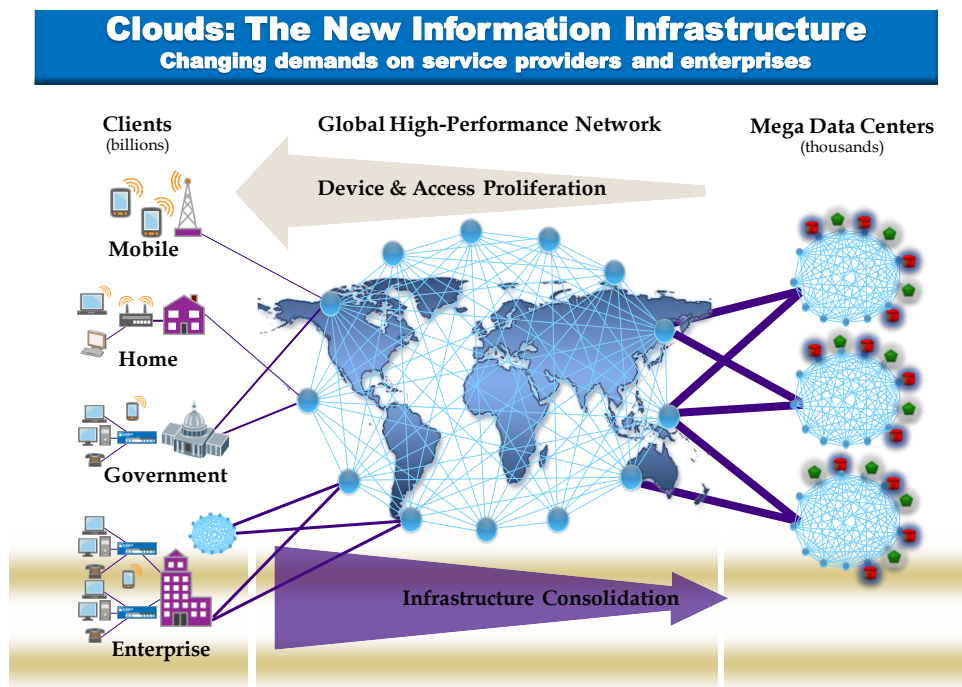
Clouds: The New Information Infrastructure
Changing demands on service providers and enterprises

Clients
(billions)

Global High-Performance Network

Mega Data Centers
(thousands)

Device & Access Proliferation

Mobile

Home

Government

Enterprise

Infrastructure Consolidation